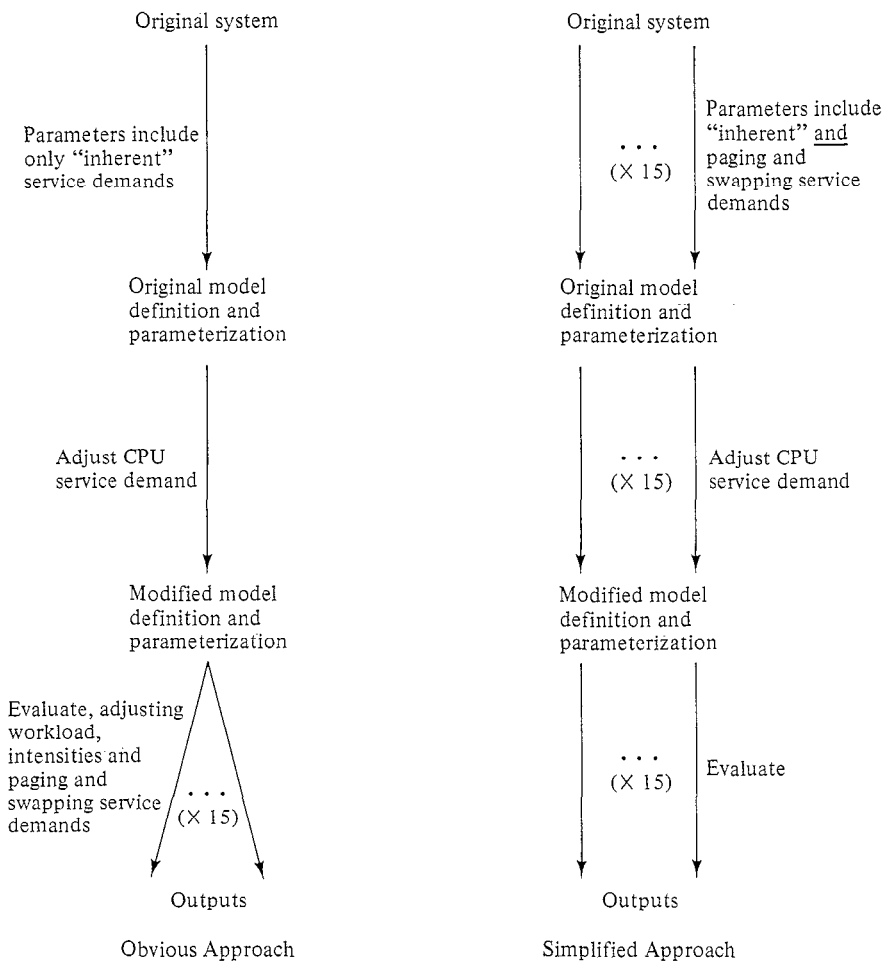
Original system

Parameters include only "inherent" service demands

Original model definition and parameterization

Adjust CPU service demand

Modified model definition and parameterization

Evaluate, adjusting workload, intensities and paging and swapping service demands

. . .
(X 15)

Outputs

Obvious Approach

Original system

. . .
(X 15)

Parameters include "inherent" and paging and swapping service demands

Original model definition and parameterization

. . .
(X 15)

Adjust CPU service demand

Modified model definition and parameterization

. . .
(X 15)

Evaluate

Outputs

Simplified Approach